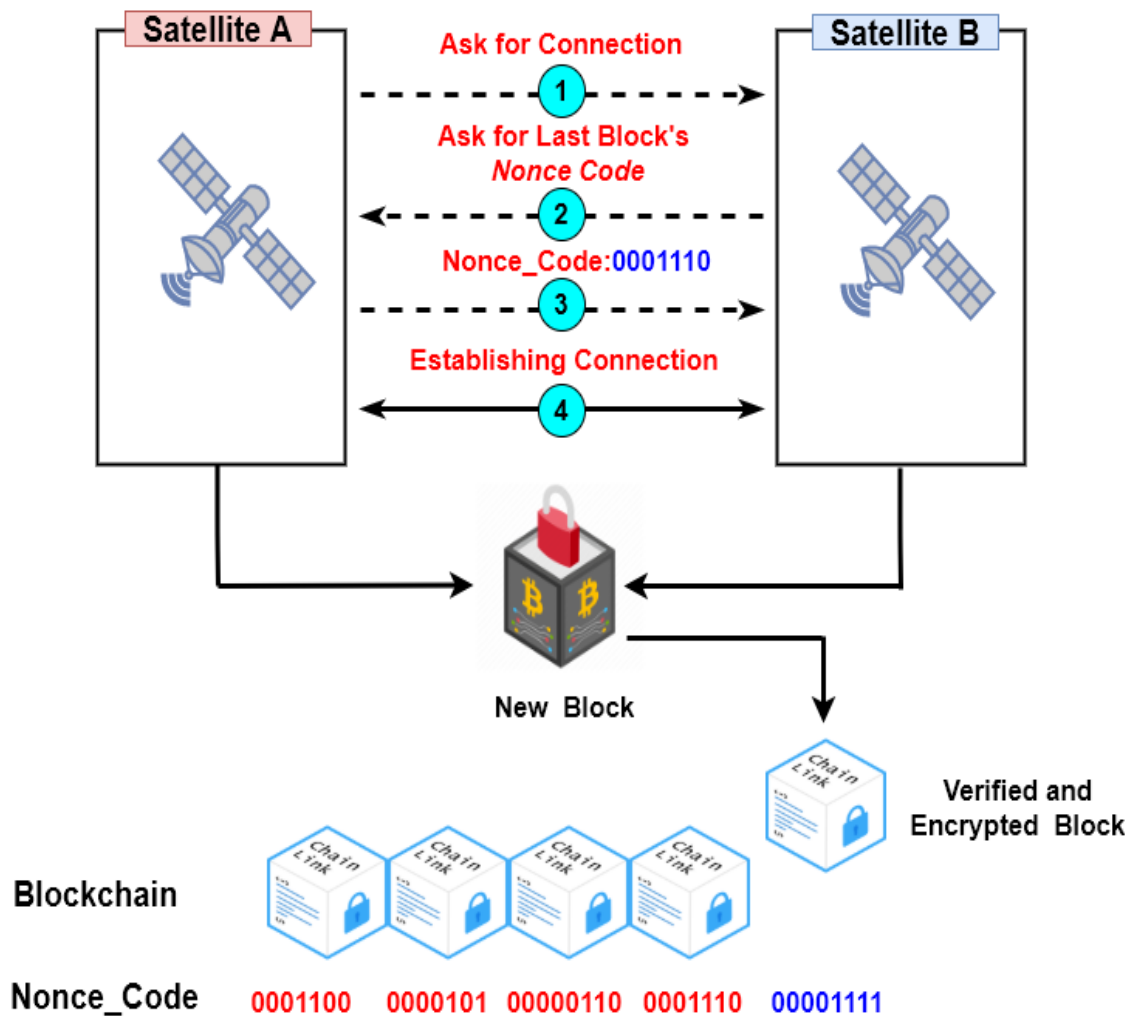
Satellite A

Satellite B

Ask for Connection

1

Ask for Last Block's *Nonce Code*

2

Nonce_Code:0001110

3

Establishing Connection

4

New Block

Chain Link

Verified and Encrypted Block

Blockchain

Chain Link

Chain Link

Chain Link

Chain Link

Nonce_Code 0001100 0000101 00000110 0001110 00001111